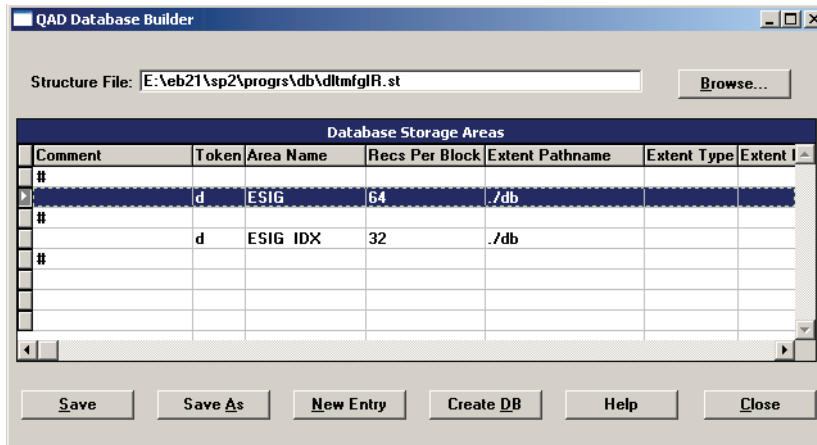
QAD Database Builder

Structure File: E:\eb21\sp2\progrs\db\dltmfglR.st

Browse...

Database Storage Areas

| Comment | Token | Area Name | Recs Per Block | Extent Pathname | Extent Type | Extent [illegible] |
|---|---|---|---|---|---|---|
| # | | | | | | |
| | d | ESIG | 64 | ./db | | |
| # | | | | | | |
| | d | ESIG_IDX | 32 | ./db | | |
| # | | | | | | |

Save | Save As | New Entry | Create DB | Help | Close